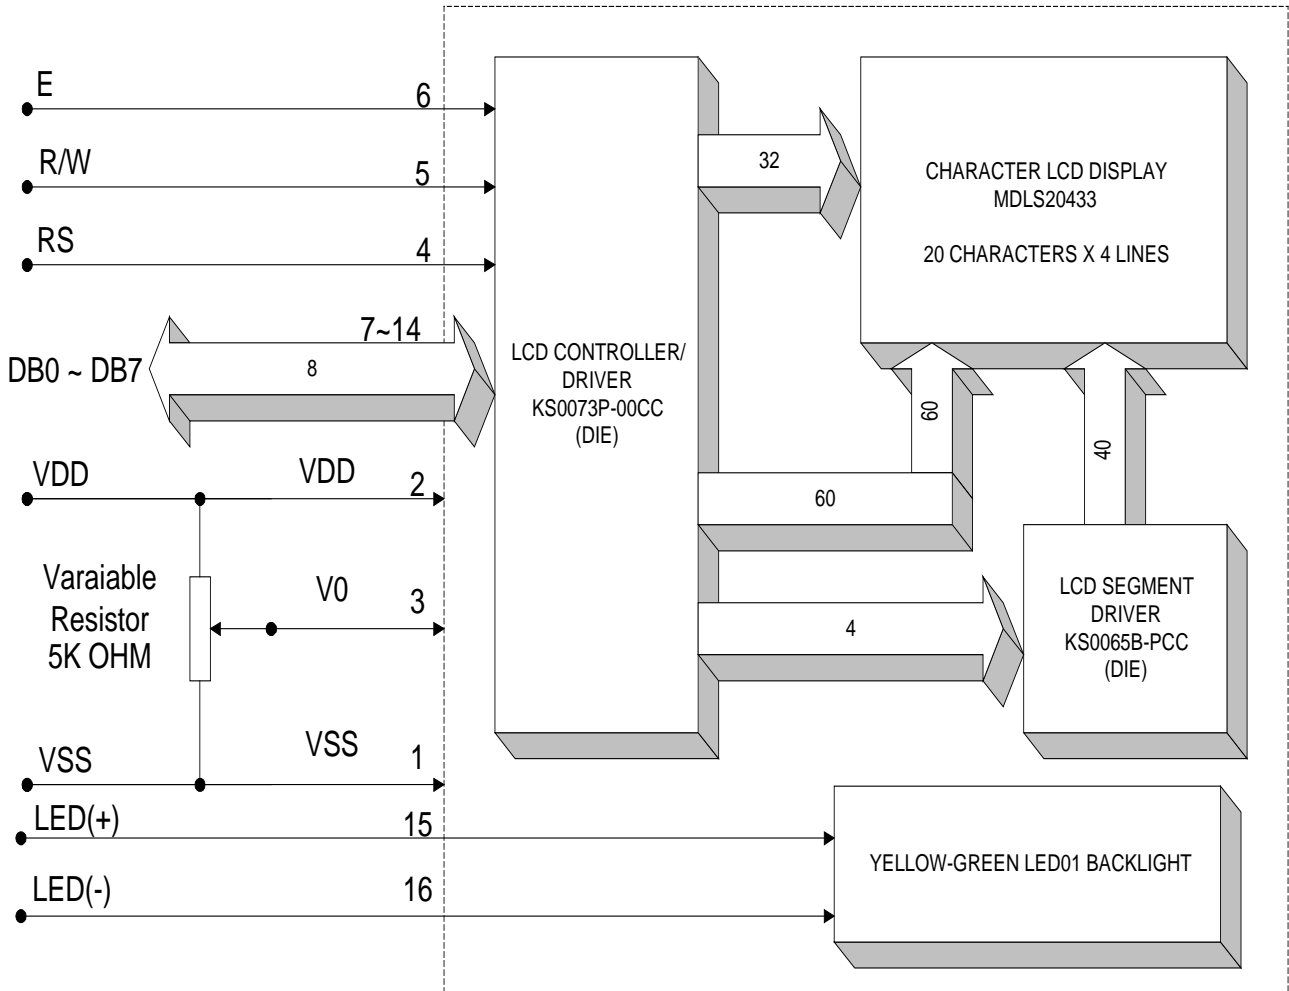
E
6
R/W
5
RS
4
DB0 ~ DB7
7~14
8
VDD
VDD
2
Varaiable Resistor 5K OHM
V0
3
VSS
VSS
1
LED(+)
15
LED(-)
16

LCD CONTROLLER/ DRIVER KS0073P-00CC (DIE)

32

CHARACTER LCD DISPLAY MDLS20433

20 CHARACTERS X 4 LINES

60
40
60
4

LCD SEGMENT DRIVER KS0065B-PCC (DIE)

YELLOW-GREEN LED01 BACKLIGHT